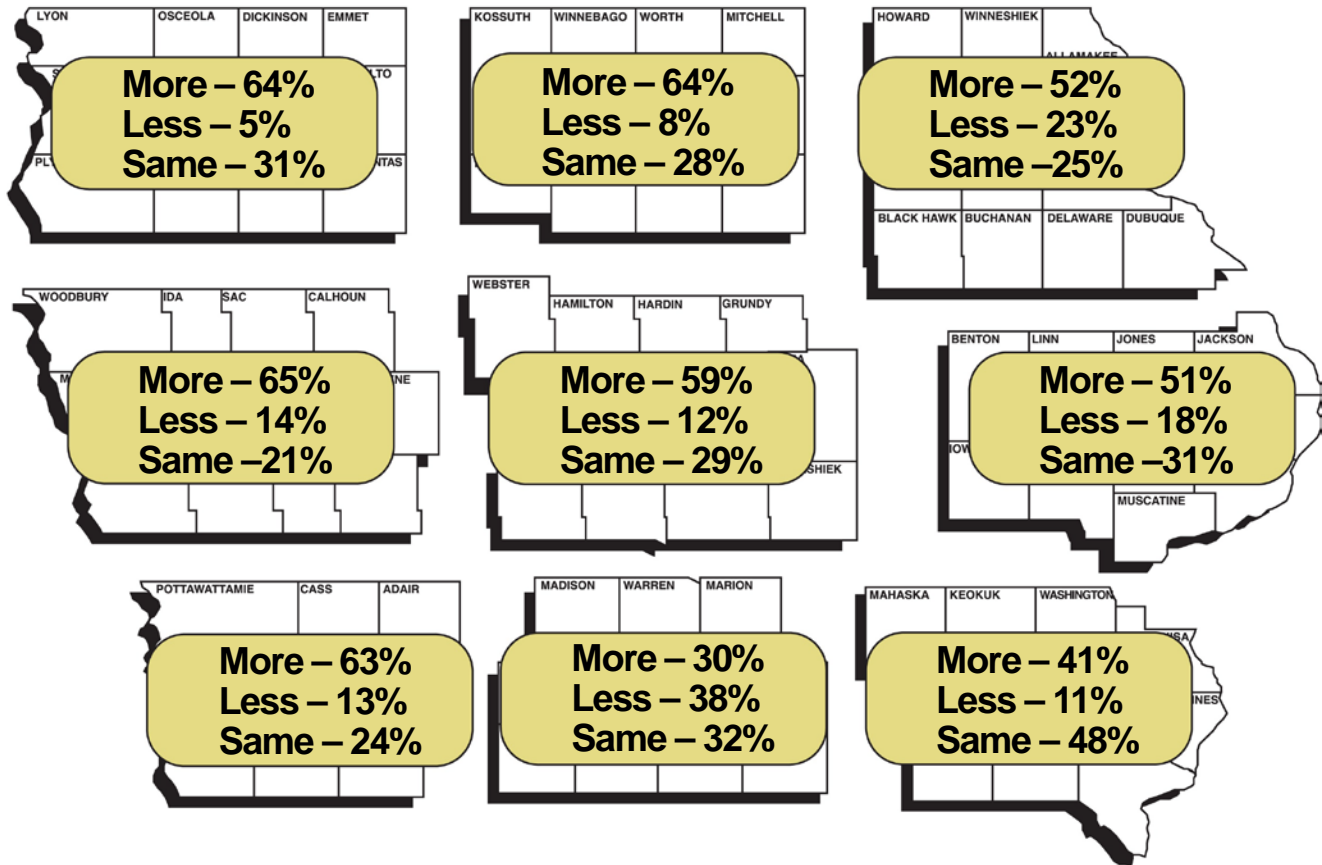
LYON OSCEOLA DICKINSON EMMET

More – 64%
Less – 5%
Same – 31%

KOSSUTH WINNEBAGO WORTH MITCHELL

More – 64%
Less – 8%
Same – 28%

HOWARD WINNESHIEK ALLAMAKEE

More – 52%
Less – 23%
Same –25%

BLACK HAWK BUCHANAN DELAWARE DUBUQUE

WOODBURY IDA SAC CALHOUN

More – 65%
Less – 14%
Same –21%

WEBSTER HAMILTON HARDIN GRUNDY

More – 59%
Less – 12%
Same – 29%

BENTON LINN JONES JACKSON

More – 51%
Less – 18%
Same –31%

MUSCATINE

POTTAWATTAMIE CASS ADAIR

More – 63%
Less – 13%
Same – 24%

MADISON WARREN MARION

More – 30%
Less – 38%
Same – 32%

MAHASKA KEOKUK WASHINGTON

More – 41%
Less – 11%
Same – 48%